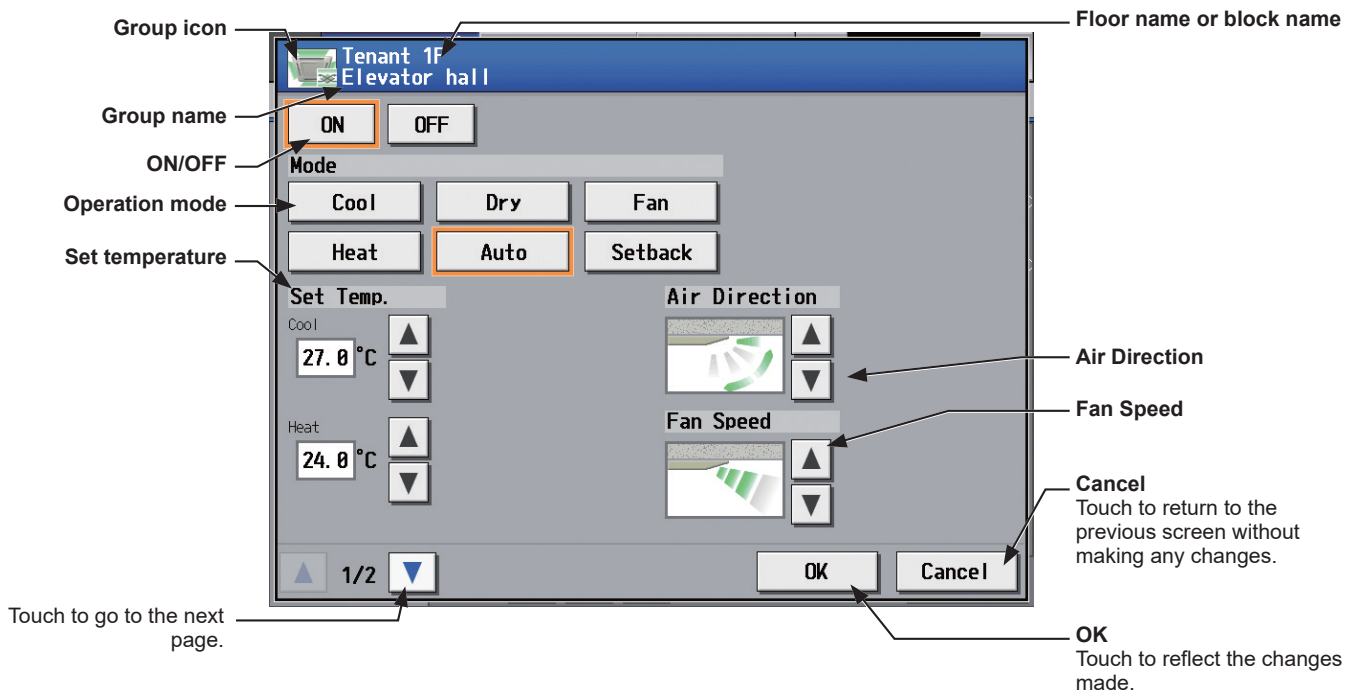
Group icon

Floor name or block name

Tenant 1F
Elevator hall

Group name

ON OFF

ON/OFF

Mode

Operation mode

Cool Dry Fan

Heat Auto Setback

Set temperature

Set Temp.

Air Direction

Cool

27.0 °C

Air Direction

Fan Speed

Heat

24.0 °C

Fan Speed

Cancel
Touch to return to the previous screen without making any changes.

1/2

OK Cancel

Touch to go to the next page.

OK
Touch to reflect the changes made.